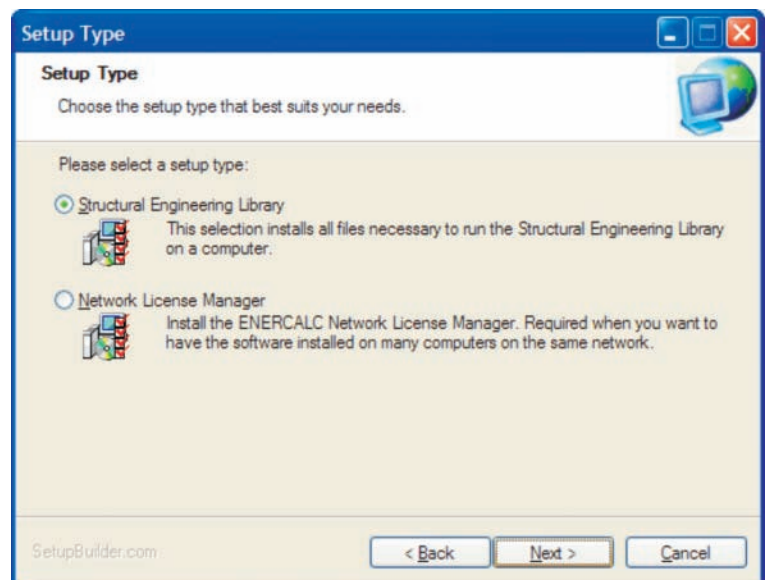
Setup Type

Setup Type

Choose the setup type that best suits your needs.

Please select a setup type:

Structural Engineering Library

This selection installs all files necessary to run the Structural Engineering Library on a computer.

Network License Manager

Install the ENERCALC Network License Manager. Required when you want to have the software installed on many computers on the same network.

SetupBuilder.com

< Back

Next >

Cancel